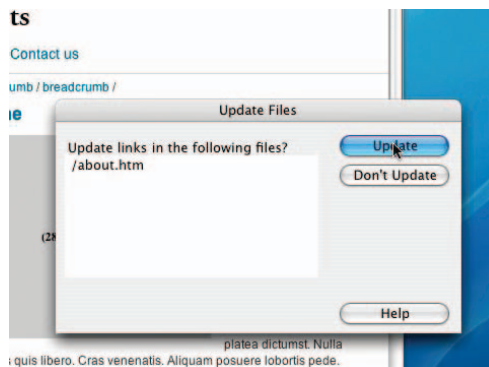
ts

Contact us

umb / breadcrumb /

ıe

Update Files

Update links in the following files?
/about.htm

Update

Don't Update

(2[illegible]

Help

platea dictumst. Nulla

s quis libero. Cras venenatis. Aliquam posuere lobortis pede.